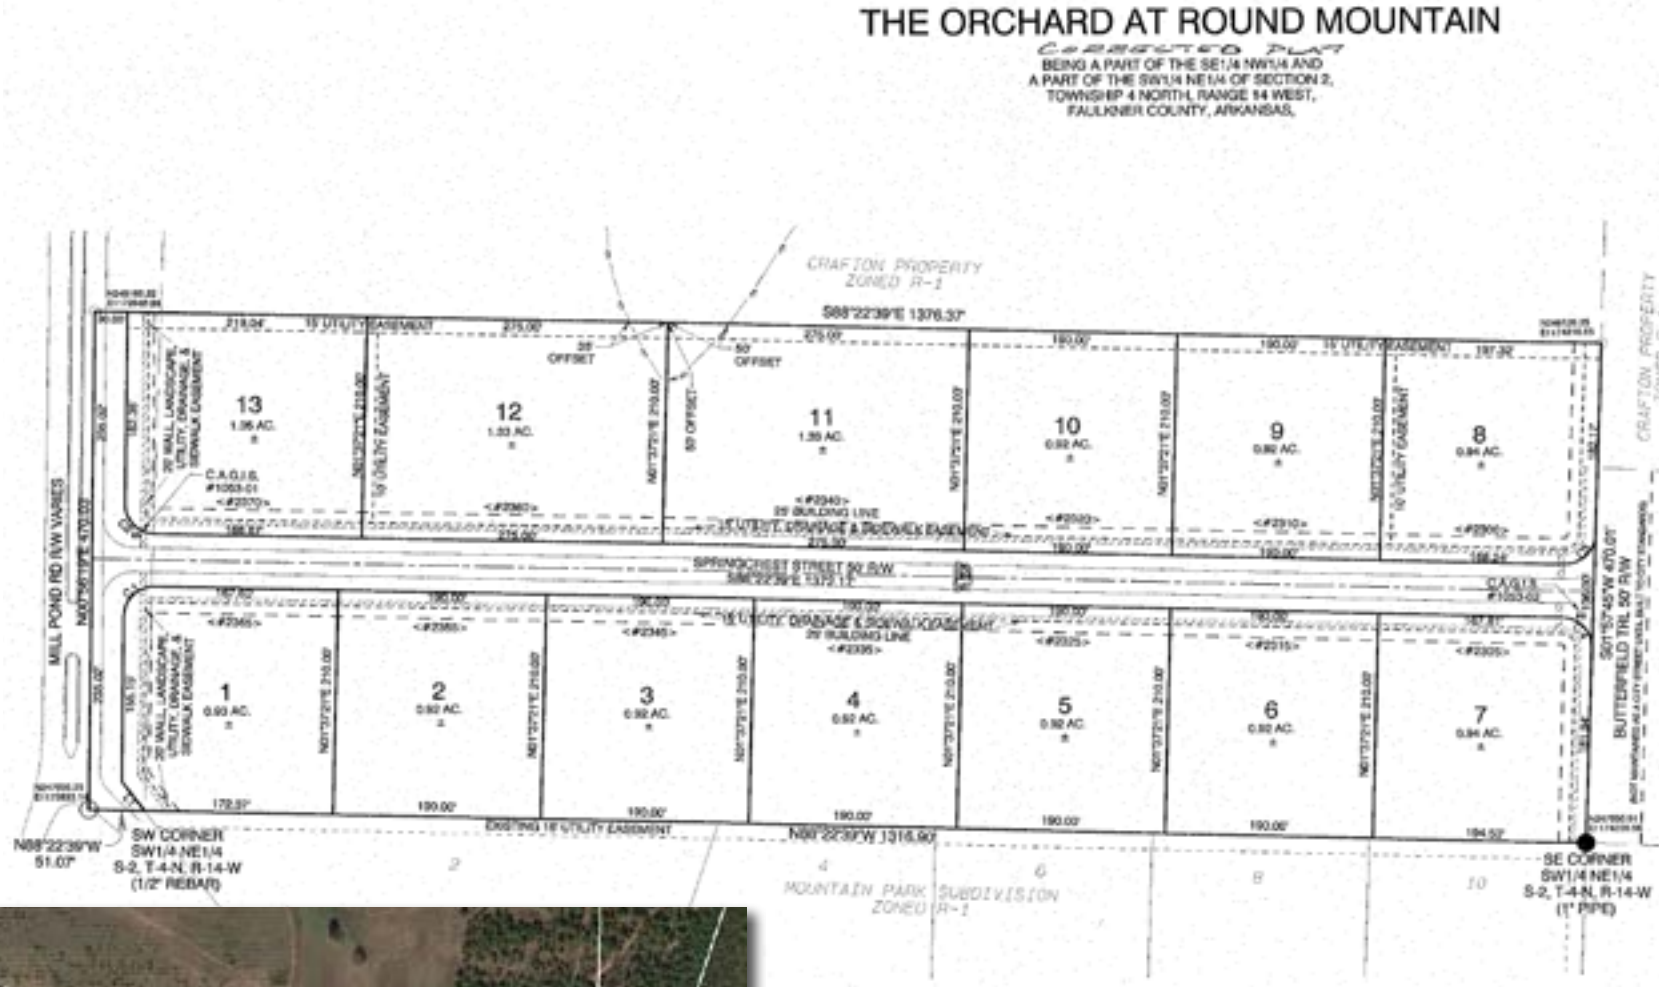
THE ORCHARD AT ROUND MOUNTAIN
CORRECTED PLAT
BEING A PART OF THE SE1/4 NW1/4 AND A PART OF THE SW1/4 NE1/4 OF SECTION 2, TOWNSHIP 4 NORTH, RANGE 14 WEST, FAULKNER COUNTY, ARKANSAS.

CRAFTON PROPERTY
ZONED R-1

S88°22'39"E 1376.37'

15' UTILITY EASEMENT

218.04'
275.00'
275.00'
190.00'
190.00'
197.32'

25' OFFSET
50' OFFSET
50' OFFSET

13
1.36 AC.

12
1.33 AC.

11
1.33 AC.

10
0.92 AC.

9
0.92 AC.

8
0.94 AC.

20' WALL, LANDSCAPE, UTILITY, DRAINAGE, & SIDEWALK EASEMENT

10' UTILITY EASEMENT

N01°37'21"E 210.00'

C.A.G.I.S.
#1003-01

<#2370>
<#2360>
<#2340>
<#2320>
<#2310>
<#2300>

25' BUILDING LINE
15' UTILITY, DRAINAGE & SIDEWALK EASEMENT

275.00'
275.00'
190.00'
190.00'

SPRINGCREST STREET 50' R/W
S88°22'39"E 1372.11'

MILL POND RD R/W VARIES
N00°36'19"E 470.02'

250.02'
220.02'

C.A.G.I.S.
#1003-02

S01°57'45"W 470.01'
BUTTERFIELD TRL 50' R/W

CRAFTON PROPERTY

<#2365>
<#2355>
<#2345>
<#2335>
<#2325>
<#2315>
<#2305>

190.00'
190.00'
190.00'
190.00'
190.00'
187.81'

15' UTILITY, DRAINAGE & SIDEWALK EASEMENT
25' BUILDING LINE

1
0.93 AC.

2
0.92 AC.

3
0.92 AC.

4
0.92 AC.

5
0.92 AC.

6
0.92 AC.

7
0.94 AC.

172.37'
190.00'
190.00'
190.00'
190.00'
190.00'
194.52'

EXISTING 15' UTILITY EASEMENT
N88°22'39"W 1316.90'

N88°22'39"W
51.07'

SW CORNER
SW1/4 NE1/4
S-2, T-4-N, R-14-W
(1/2" REBAR)

2
4
6
8
10

MOUNTAIN PARK SUBDIVISION
ZONED R-1

SE CORNER
SW1/4 NE1/4
S-2, T-4-N, R-14-W
(1" PIPE)